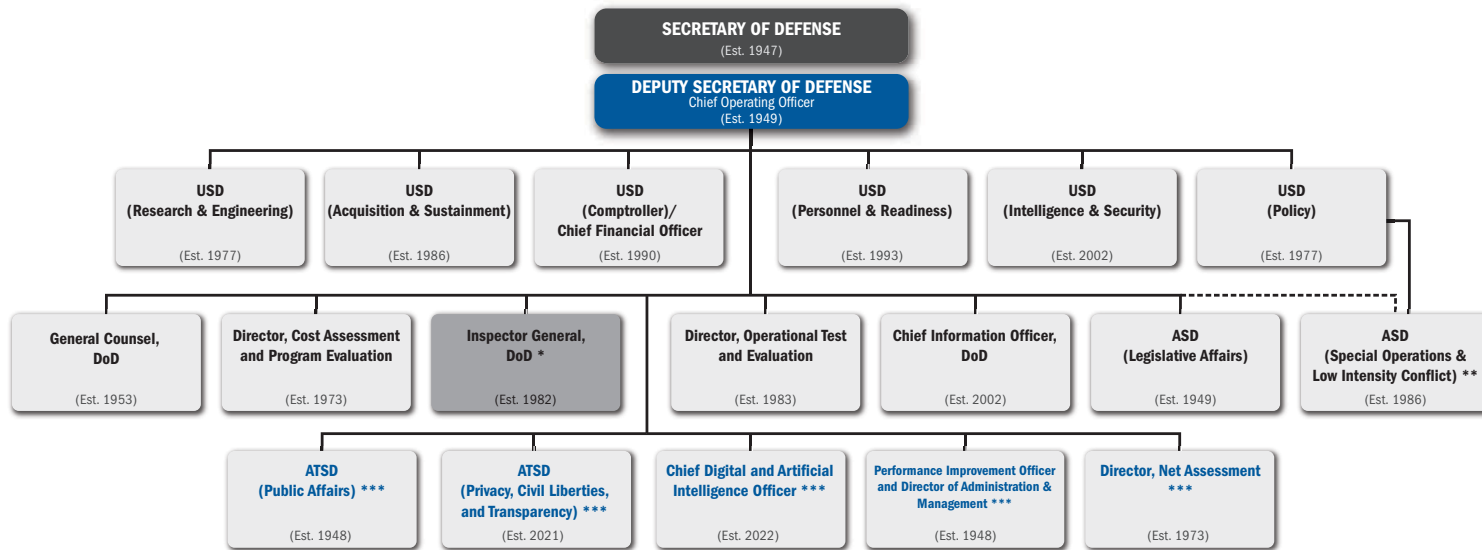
SECRETARY OF DEFENSE
(Est. 1947)

DEPUTY SECRETARY OF DEFENSE
Chief Operating Officer
(Est. 1949)

USD
(Research & Engineering)
(Est. 1977)

USD
(Acquisition & Sustainment)
(Est. 1986)

USD
(Comptroller)/
Chief Financial Officer
(Est. 1990)

USD
(Personnel & Readiness)
(Est. 1993)

USD
(Intelligence & Security)
(Est. 2002)

USD
(Policy)
(Est. 1977)

General Counsel, DoD
(Est. 1953)

Director, Cost Assessment and Program Evaluation
(Est. 1973)

Inspector General, DoD *
(Est. 1982)

Director, Operational Test and Evaluation
(Est. 1983)

Chief Information Officer, DoD
(Est. 2002)

ASD
(Legislative Affairs)
(Est. 1949)

ASD
(Special Operations & Low Intensity Conflict) **
(Est. 1986)

ATSD
(Public Affairs) ***
(Est. 1948)

ATSD
(Privacy, Civil Liberties, and Transparency) ***
(Est. 2021)

Chief Digital and Artificial Intelligence Officer ***
(Est. 2022)

Performance Improvement Officer and Director of Administration & Management ***
(Est. 1948)

Director, Net Assessment ***
(Est. 1973)